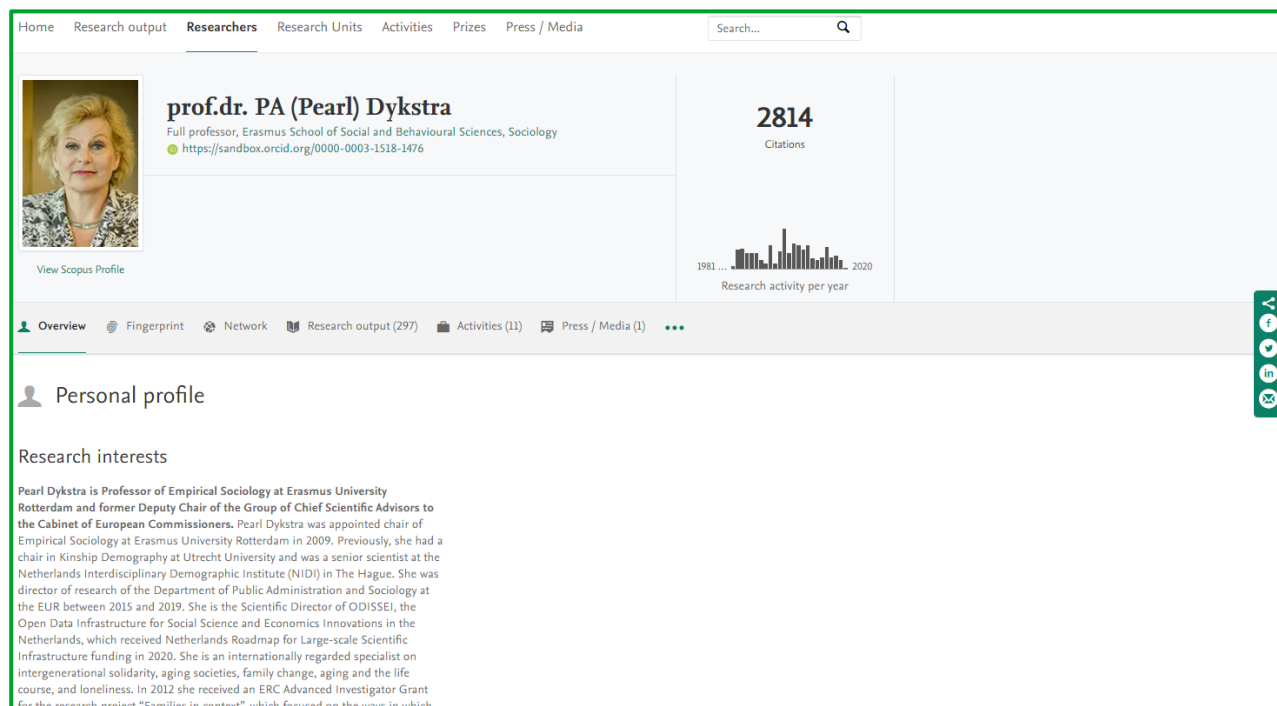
Home Research output Researchers Research Units Activities Prizes Press / Media

Search...

prof.dr. PA (Pearl) Dykstra

Full professor, Erasmus School of Social and Behavioural Sciences, Sociology

https://sandbox.orcid.org/0000-0003-1518-1476

View Scopus Profile

2814

Citations

1981 ... 2020

Research activity per year

Overview Fingerprint Network Research output (297) Activities (11) Press / Media (1)

Personal profile

Research interests

Pearl Dykstra is Professor of Empirical Sociology at Erasmus University Rotterdam and former Deputy Chair of the Group of Chief Scientific Advisors to the Cabinet of European Commissioners. Pearl Dykstra was appointed chair of Empirical Sociology at Erasmus University Rotterdam in 2009. Previously, she had a chair in Kinship Demography at Utrecht University and was a senior scientist at the Netherlands Interdisciplinary Demographic Institute (NIDI) in The Hague. She was director of research of the Department of Public Administration and Sociology at the EUR between 2015 and 2019. She is the Scientific Director of ODISSEI, the Open Data Infrastructure for Social Science and Economics Innovations in the Netherlands, which received Netherlands Roadmap for Large-scale Scientific Infrastructure funding in 2020. She is an internationally regarded specialist on intergenerational solidarity, aging societies, family change, aging and the life course, and loneliness. In 2012 she received an ERC Advanced Investigator Grant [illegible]